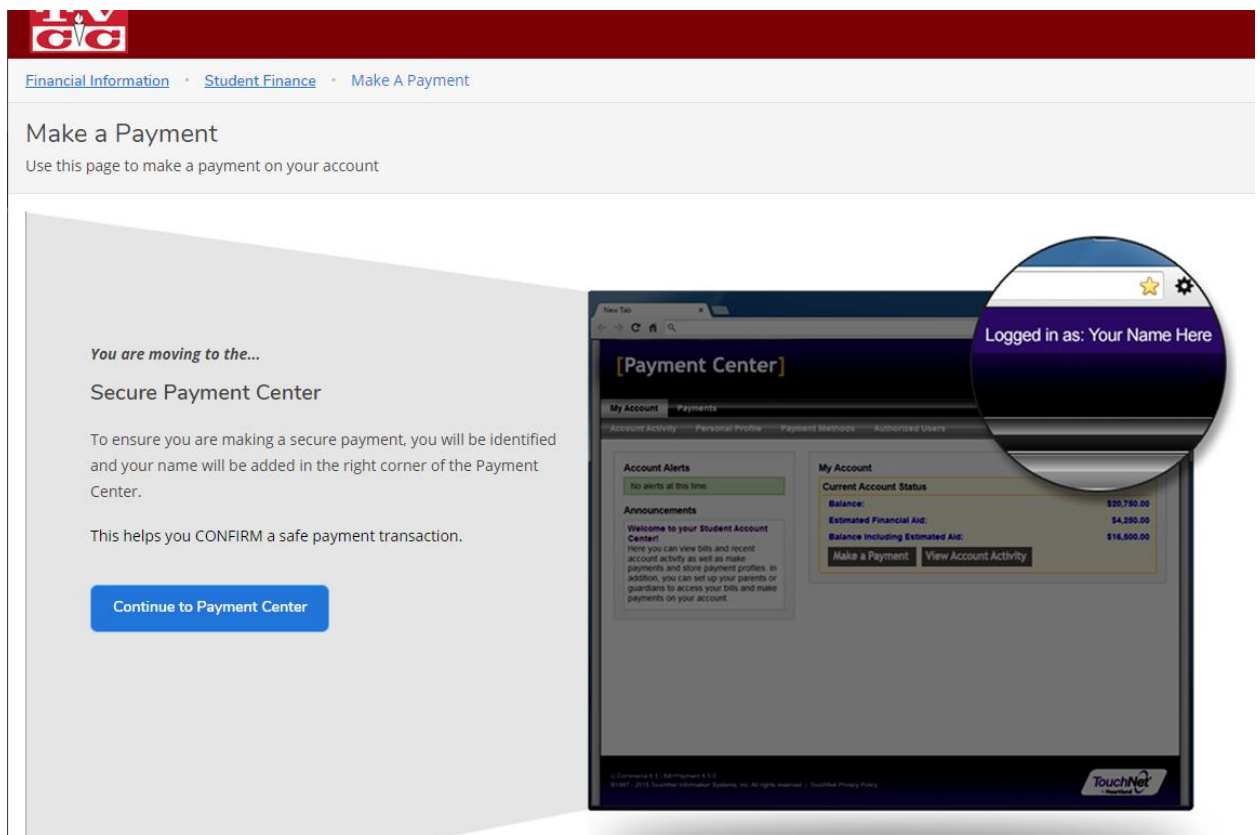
IVCC

Financial Information · Student Finance · Make A Payment

Make a Payment
Use this page to make a payment on your account

You are moving to the...

Secure Payment Center

To ensure you are making a secure payment, you will be identified and your name will be added in the right corner of the Payment Center.

This helps you CONFIRM a safe payment transaction.

Continue to Payment Center

New Tab

[Payment Center]

Logged in as: Your Name Here

My Account Payments

Account Activity Personal Profile Payment Methods Authorized Users

Account Alerts
No alerts at this time.

Announcements
Welcome to your Student Account Center!
Here you can view bills and recent account activity as well as make payments and store payment profiles. In addition, you can set up your parents or guardians to access your bills and make payments on your account.

My Account
Current Account Status
Balance: $20,750.00
Estimated Financial Aid: $4,250.00
Balance Including Estimated Aid: $16,500.00
Make a Payment View Account Activity

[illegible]

TouchNet